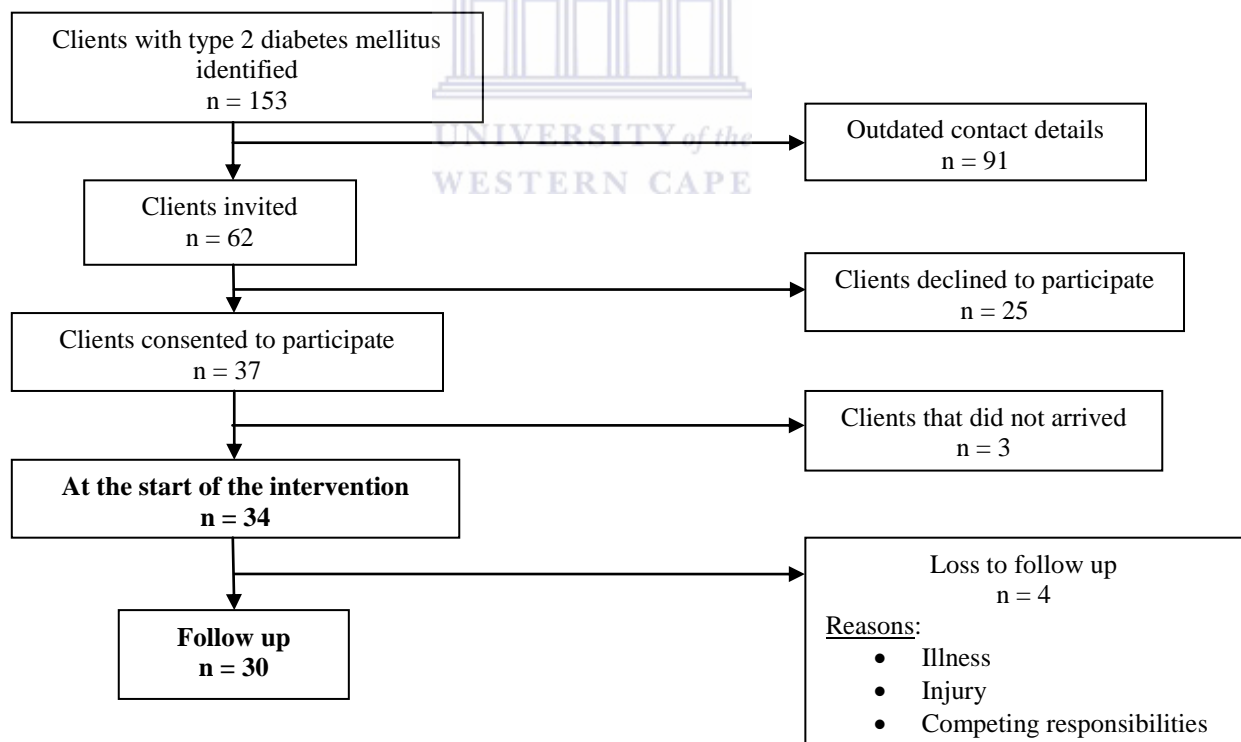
Clients with type 2 diabetes mellitus identified
n = 153

UNIVERSITY of the
WESTERN CAPE

Outdated contact details
n = 91

Clients invited
n = 62

Clients declined to participate
n = 25

Clients consented to participate
n = 37

Clients that did not arrived
n = 3

**At the start of the intervention**
**n = 34**

Loss to follow up
n = 4
Reasons:
- Illness
- Injury
- Competing responsibilities

**Follow up**
**n = 30**